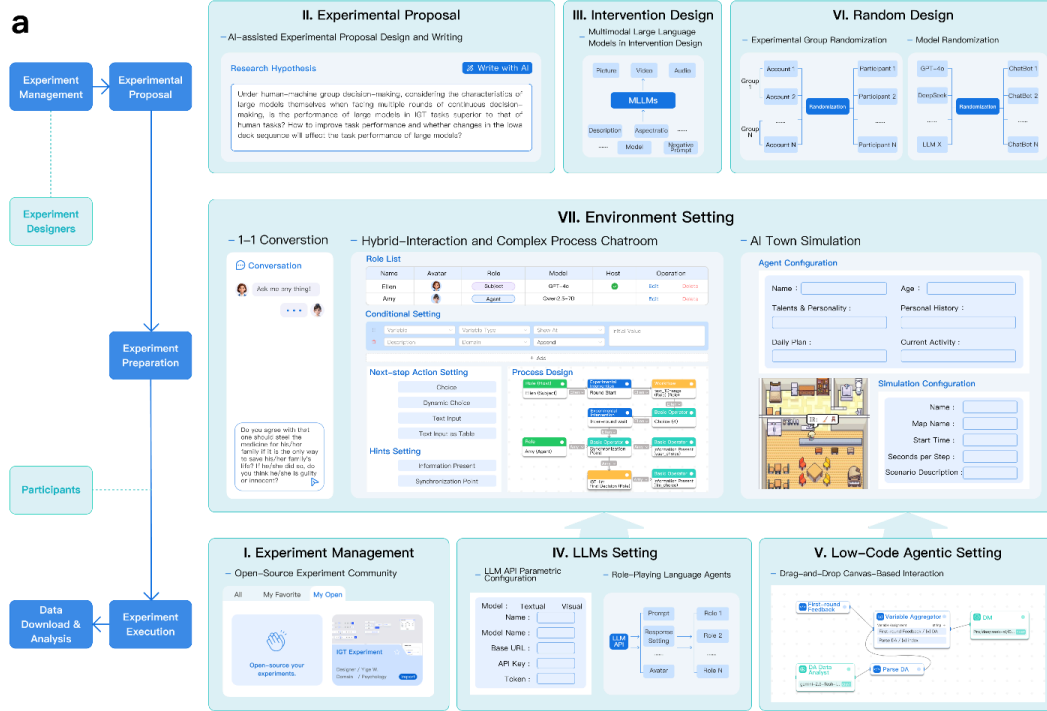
a

Experiment Management

Experimental Proposal

Experiment Designers

Experiment Preparation

Participants

Data Download & Analysis

Experiment Execution

II. Experimental Proposal

– AI-assisted Experimental Proposal Design and Writing

Research Hypothesis

Write with AI

Under human-machine group decision-making, considering the characteristics of large models themselves when facing multiple rounds of continuous decision-making, is the performance of large models in IGT tasks superior to that of human tasks? How to improve task performance and whether changes in the lows deck sequence will affect the task performance of large models?

III. Intervention Design

– Multimodal Large Language Models in Intervention Design

Picture

Video

Audio

MLLMs

Description

Aspect ratio

Model

Negative Prompt

VI. Random Design

– Experimental Group Randomization

– Model Randomization

Group 1

Account 1

Account 2

Group N

Account N

Randomization

Participant 1

Participant 2

Participant N

GPT-4o

DeepSeek

LLM X

Randomization

ChatBot 1

ChatBot 2

ChatBot N

VII. Environment Setting

– 1-1 Converstion

Conversation

Ask me any thing!

Do you agree with that one should steal the medicine for his/her family if it is the only way to save his/her family's life? If he/she did so, do you think he/she is guilty or innocent?

– Hybrid-Interaction and Complex Process Chatroom

Role List

| Name | Avatar | Role | Model | Host | Operation |
|---|---|---|---|---|---|
| Ellen | | Subject | GPT-4o | | Edit Delete |
| Amy | | Agent | Qwen2.5-7B | | Edit Delete |

Conditional Setting

Variable

Variable Type

Show If

Initial Value

Description

Element

Append

+ Add

Next-step Action Setting

Choice

Dynamic Choice

Text Input

Text Input as Table

Hints Setting

Information Present

Synchronization Point

Process Design

– AI Town Simulation

Agent Configuration

Name :

Age :

Talents & Personality :

Personal History :

Daily Plan :

Current Activity :

Simulation Configuration

Name :

Map Name :

Start Time :

Seconds per Step :

Scenario Description :

I. Experiment Management

– Open-Source Experiment Community

All

My Favorite

My Open

Open-source your experiments.

IGT Experiment

IV. LLMs Setting

– LLM API Parametric Configuration

Model : Textual Visual

Model Name :

Base URL :

API Key :

Token :

– Role-Playing Language Agents

LLM API

Prompt

Response Setting

Avatar

Role 1

Role 2

Role N

V. Low-Code Agentic Setting

– Drag-and-Drop Canvas-Based Interaction

First-round Feedback

Variable Aggregator

DM

DA Data Analysis

Parse DA